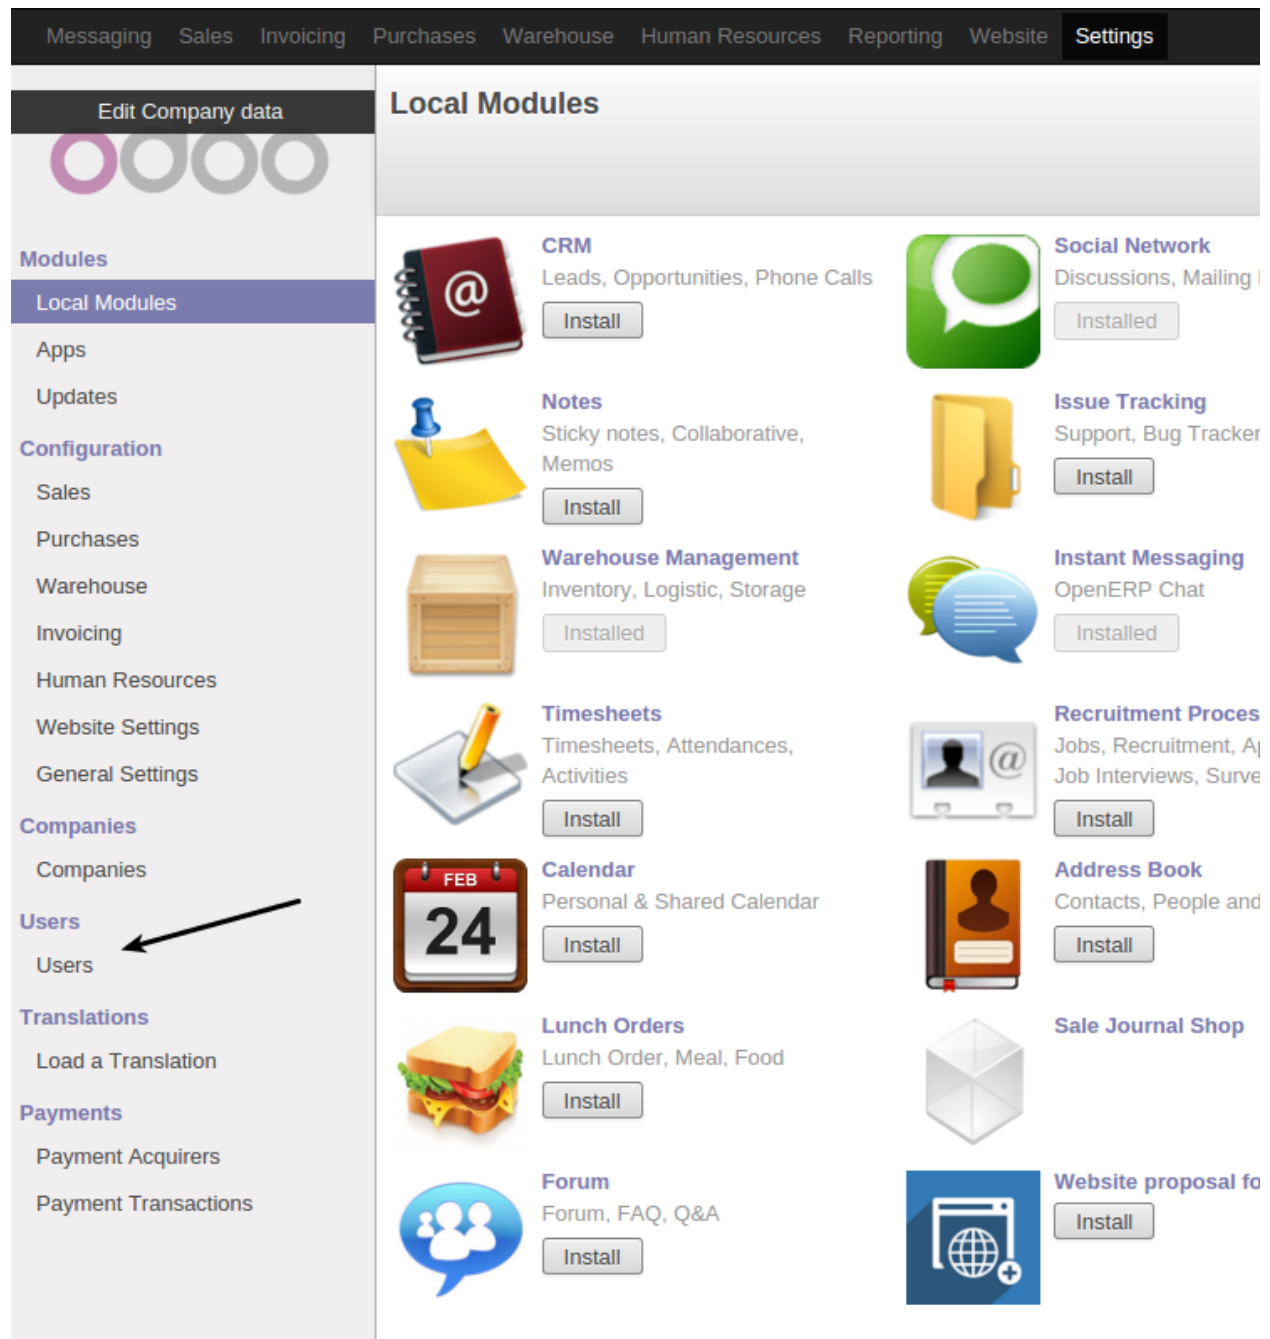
Messaging Sales Invoicing Purchases Warehouse Human Resources Reporting Website Settings

Edit Company data

odoo

Modules
Local Modules
Apps
Updates
Configuration
Sales
Purchases
Warehouse
Invoicing
Human Resources
Website Settings
General Settings
Companies
Companies
Users
Users
Translations
Load a Translation
Payments
Payment Acquirers
Payment Transactions

Local Modules

CRM
Leads, Opportunities, Phone Calls
Install

Social Network
Discussions, Mailing
Installed

Notes
Sticky notes, Collaborative, Memos
Install

Issue Tracking
Support, Bug Tracker
Install

Warehouse Management
Inventory, Logistic, Storage
Installed

Instant Messaging
OpenERP Chat
Installed

Timesheets
Timesheets, Attendances, Activities
Install

Recruitment Proces
Jobs, Recruitment, A
Job Interviews, Surve
Install

FEB
24

Calendar
Personal & Shared Calendar
Install

Address Book
Contacts, People and
Install

Lunch Orders
Lunch Order, Meal, Food
Install

Sale Journal Shop

Forum
Forum, FAQ, Q&A
Install

Website proposal fo
Install